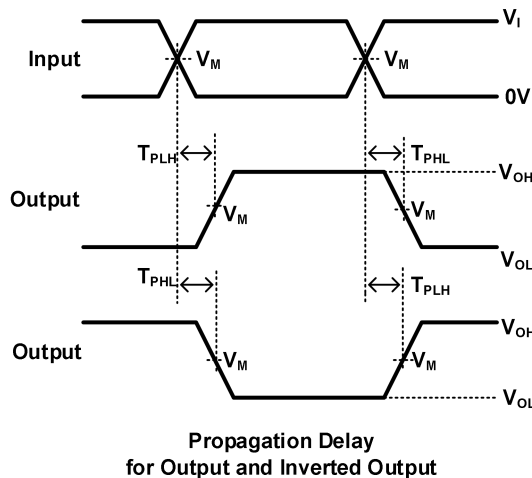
$V_I$

Input

$V_M$

$V_M$

0V

$T_{PLH}$

$T_{PHL}$

$V_{OH}$

Output

$V_M$

$V_M$

$V_{OL}$

$T_{PHL}$

$T_{PLH}$

$V_{OH}$

Output

$V_M$

$V_M$

$V_{OL}$

Propagation Delay
for Output and Inverted Output